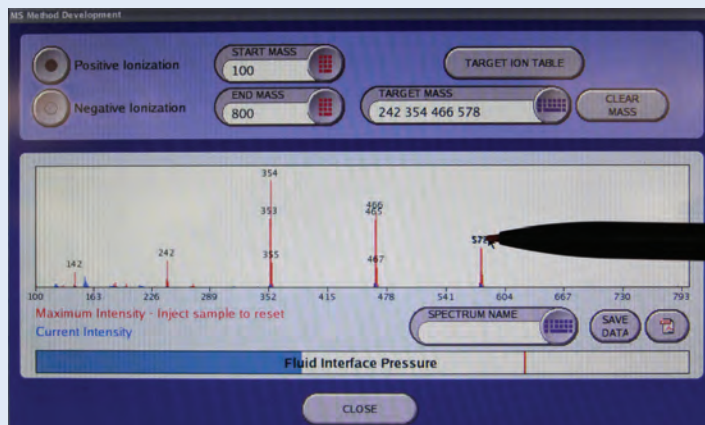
MS Method Development

Positive Ionization

Negative Ionization

START MASS
100

END MASS
800

TARGET ION TABLE

TARGET MASS
242 354 466 578

CLEAR MASS

354
353
355
466
465
467
242
142
57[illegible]

100
163
226
289
352
415
478
541
604
667
730
793

Maximum Intensity - Inject sample to reset
Current Intensity

SPECTRUM NAME

SAVE DATA

Fluid Interface Pressure

CLOSE